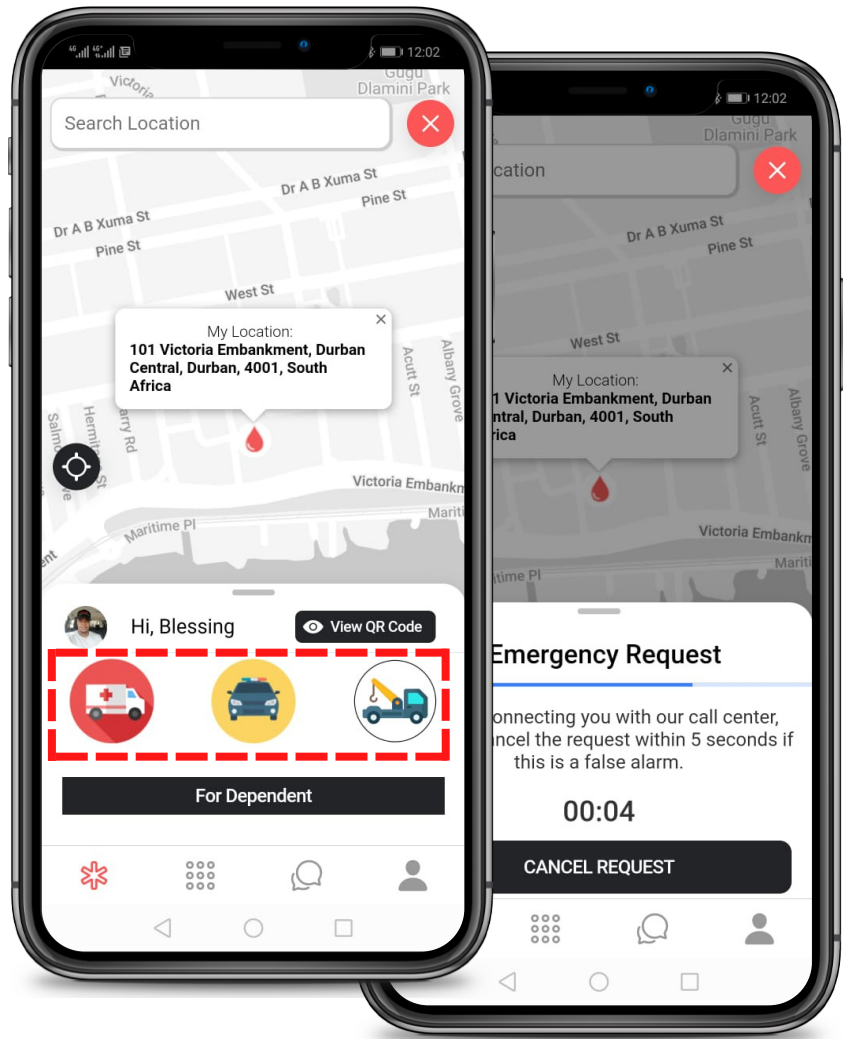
12:02

Victoria
Gugu Dlamini Park

Search Location

Dr A B Xuma St
Dr A B Xuma St
Pine St
Pine St
West St

My Location:
101 Victoria Embankment, Durban Central, Durban, 4001, South Africa

Acutt St
Albany Grove
Salmon
Hermitage St
arry Rd
Victoria Embankm
Maritime Pl
Mariti

Hi, Blessing
View QR Code

For Dependent

12:02
Gugu Dlamini Park

cation

Dr A B Xuma St
Pine St
West St

My Location:
1 Victoria Embankment, Durban
ntral, Durban, 4001, South
ica

Acutt St
Albany Grove
Victoria Embankm
Mariti
time Pl

Emergency Request
onnecting you with our call center,
ncel the request within 5 seconds if this is a false alarm.

00:04

CANCEL REQUEST